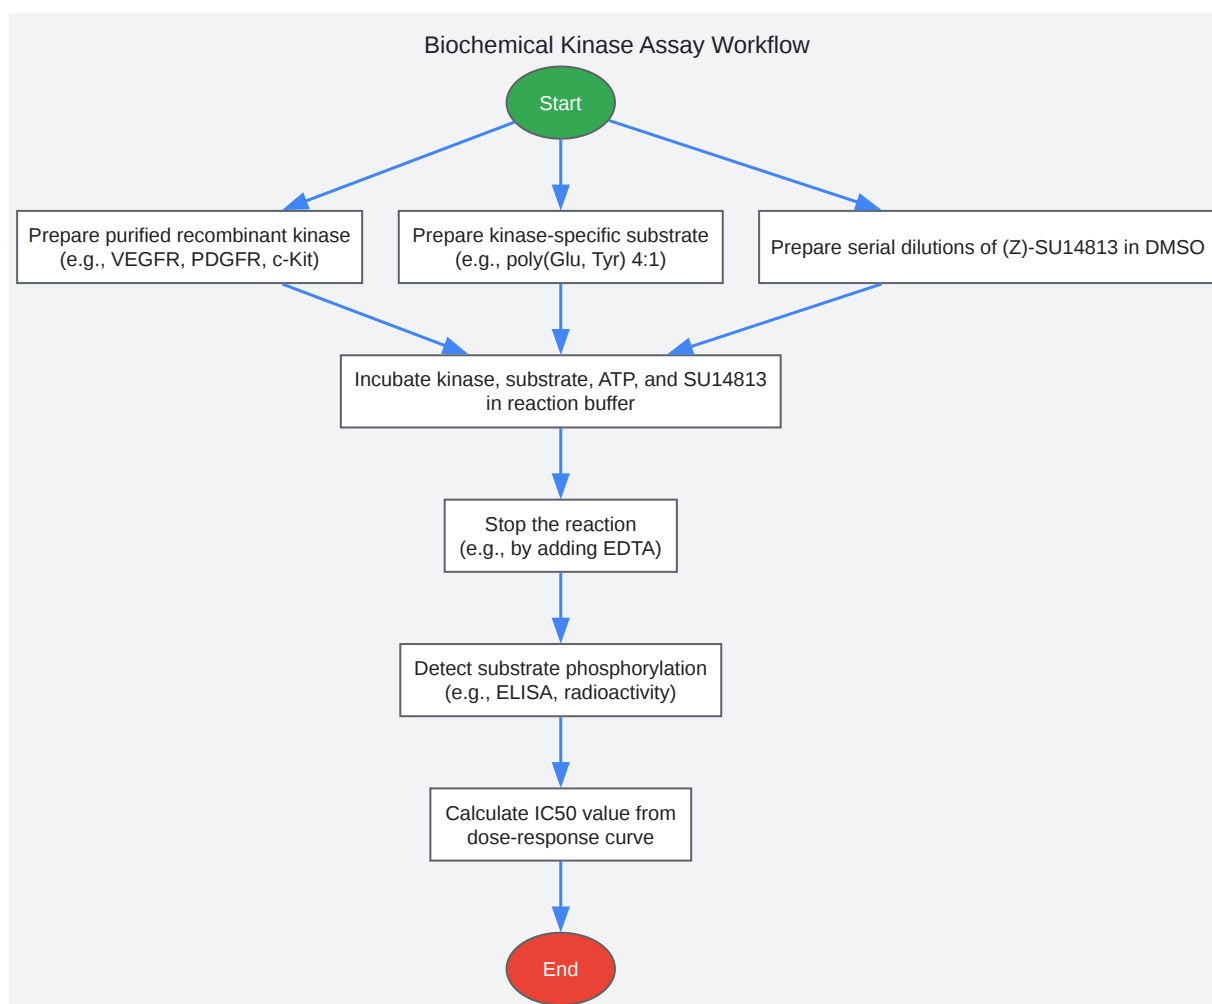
Biochemical Kinase Assay Workflow

Start

Prepare purified recombinant kinase (e.g., VEGFR, PDGFR, c-Kit)

Prepare kinase-specific substrate (e.g., poly(Glu, Tyr) 4:1)

Prepare serial dilutions of (Z)-SU14813 in DMSO

Incubate kinase, substrate, ATP, and SU14813 in reaction buffer

Stop the reaction (e.g., by adding EDTA)

Detect substrate phosphorylation (e.g., ELISA, radioactivity)

Calculate IC50 value from dose-response curve

End